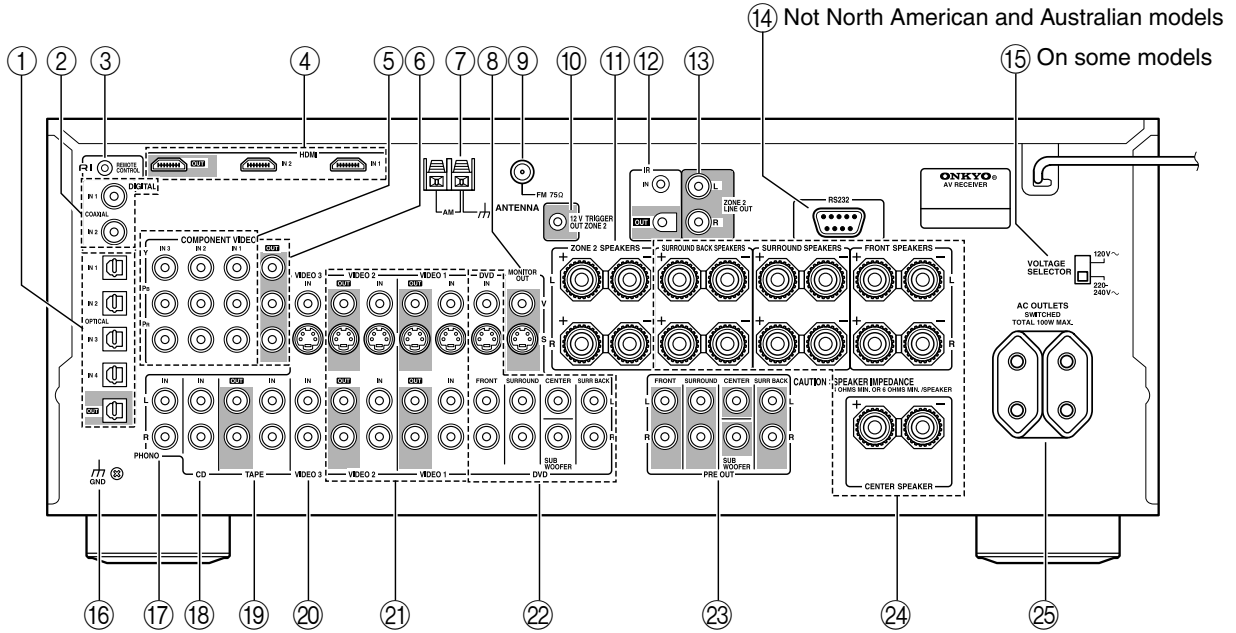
⑭ Not North American and Australian models
⑮ On some models

① ② ③ ④ ⑤ ⑥ ⑦ ⑧ ⑨ ⑩ ⑪ ⑫ ⑬

REMOTE CONTROL
HDMI
OUT IN 2 IN 1
DIGITAL
IN 1
COAXIAL
IN 2
COMPONENT VIDEO
IN 3 IN 2 IN 1 OUT
Y
$P_B$
$P_R$
OPTICAL
IN 1
IN 2
IN 3
IN 4
OUT
AM
ANTENNA
FM 75Ω
12 V TRIGGER OUT ZONE 2
IR
IN
OUT
ZONE 2 LINE OUT
L
R
RS232
ONKYO AV RECEIVER
VIDEO 3 IN
VIDEO 2 OUT IN
VIDEO 1 OUT IN
DVD IN
MONITOR OUT
V
S
ZONE 2 SPEAKERS
SURROUND BACK SPEAKERS
SURROUND SPEAKERS
FRONT SPEAKERS
L
R
VOLTAGE SELECTOR
120V~
220-240V~
AC OUTLETS SWITCHED TOTAL 100W MAX.
IN IN OUT IN IN
L
R
PHONO
CD
TAPE
VIDEO 3
OUT IN OUT IN
VIDEO 2
VIDEO 1
FRONT SURROUND CENTER SURR BACK
SUB WOOFER
DVD
CAUTION : SPEAKER IMPEDANCE
4 OHMS MIN. OR 6 OHMS MIN. /SPEAKER
FRONT SURROUND CENTER SURR BACK
SUB WOOFER
PRE OUT
CENTER SPEAKER
GND

⑯ ⑰ ⑱ ⑲ ⑳ ㉑ ㉒ ㉓ ㉔ ㉕